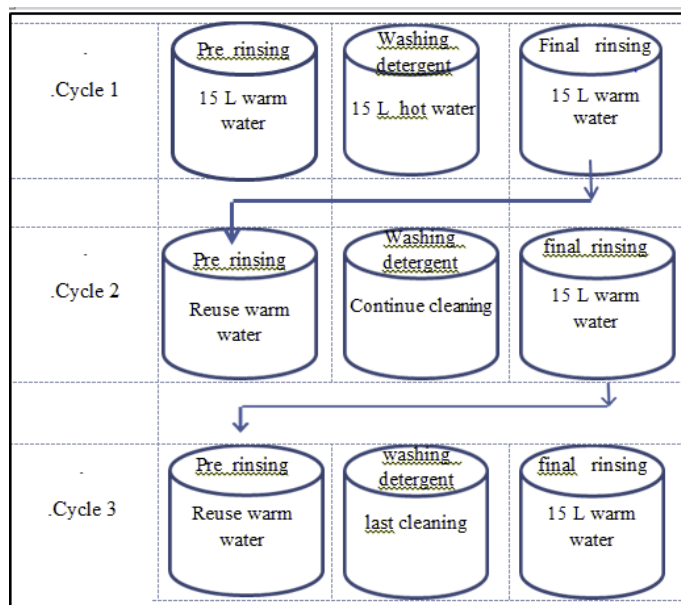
| | | | |
|---|---|---|---|
| - .Cycle 1 | Pre rinsing 15 L warm water | Washing detergent 15 L hot water | Final rinsing 15 L warm water |
| | | | |
| - .Cycle 2 | Pre rinsing Reuse warm water | Washing detergent Continue cleaning | final rinsing 15 L warm water |
| | | | |
| - .Cycle 3 | Pre rinsing Reuse warm water | washing detergent last cleaning | final rinsing 15 L warm water |